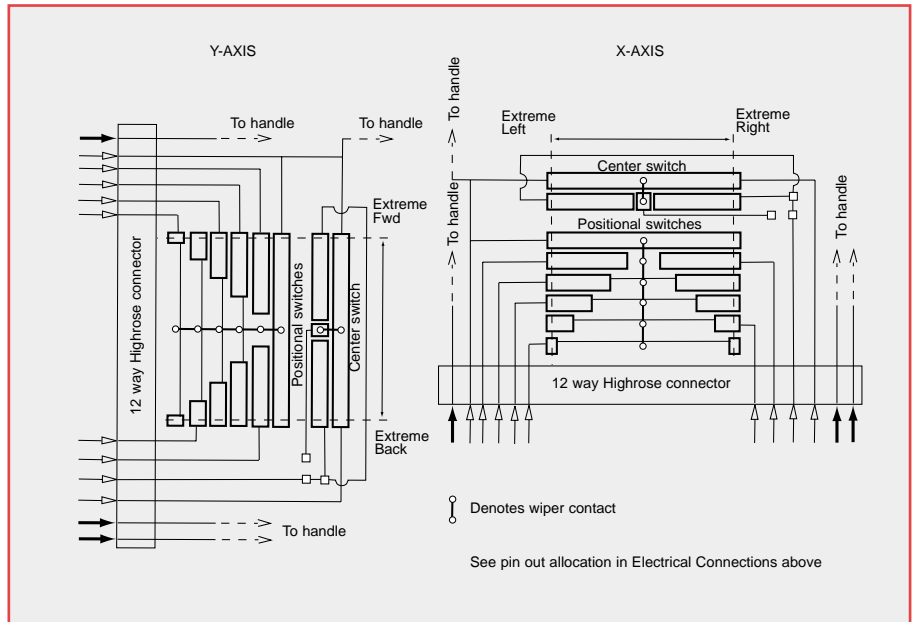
Y-AXIS

To handle

To handle

Extreme Fwd

12 way Highrose connector

Positional switches

Center switch

Extreme Back

To handle

X-AXIS

To handle

Extreme Left

Extreme Right

Center switch

To handle

Positional switches

To handle

12 way Highrose connector

Denotes wiper contact

See pin out allocation in Electrical Connections above